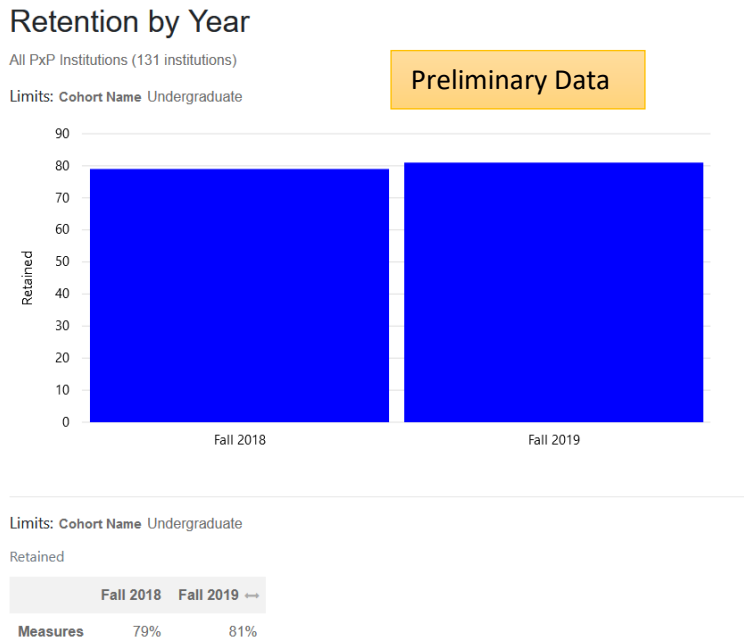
Retention by Year

All PxP Institutions (131 institutions)

Preliminary Data

Limits: Cohort Name Undergraduate

90
80
70
60
50
40
30
20
10
0

Retained

Fall 2018
Fall 2019

Limits: Cohort Name Undergraduate

Retained

| | Fall 2018 | Fall 2019 ⟷ |
|---|---|---|
| Measures | 79% | 81% |